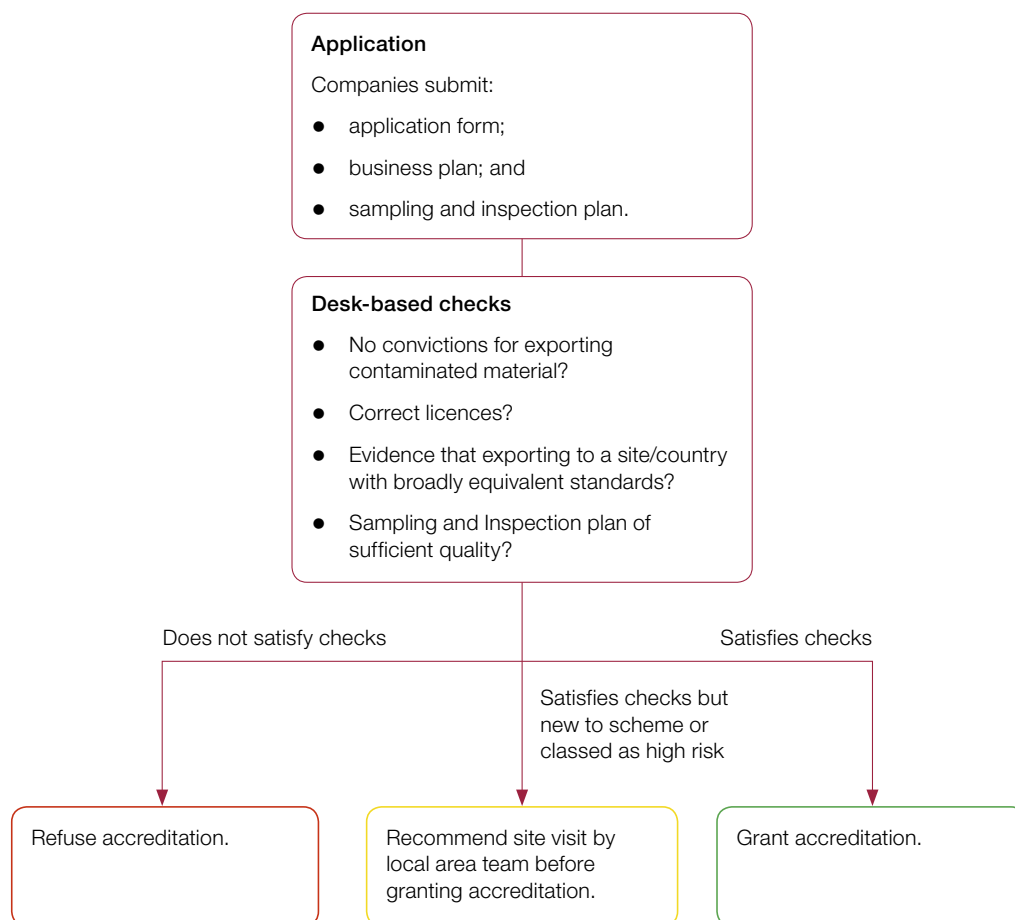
Application

Companies submit:

- application form;
- business plan; and
- sampling and inspection plan.

Desk-based checks

- No convictions for exporting contaminated material?
- Correct licences?
- Evidence that exporting to a site/country with broadly equivalent standards?
- Sampling and Inspection plan of sufficient quality?

Does not satisfy checks

Satisfies checks

Satisfies checks but new to scheme or classed as high risk

Refuse accreditation.

Recommend site visit by local area team before granting accreditation.

Grant accreditation.